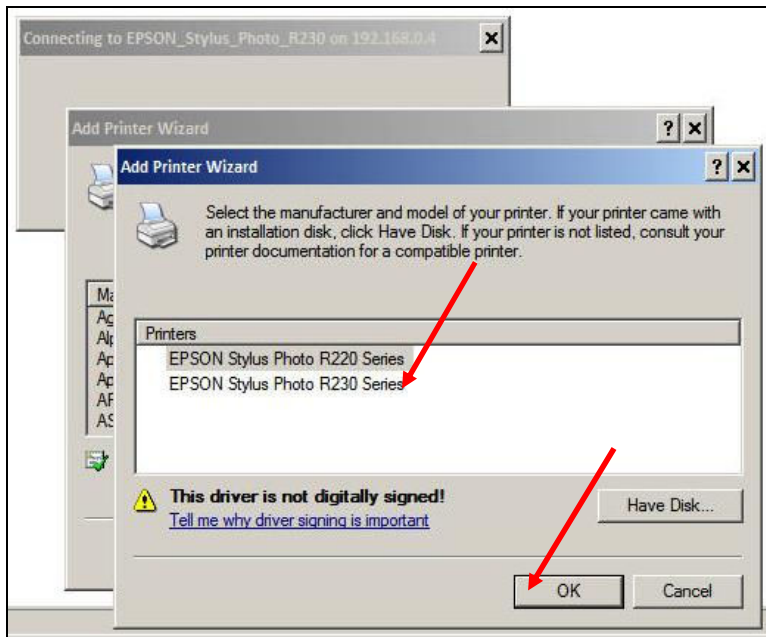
Connecting to EPSON_Stylus_Photo_R230 on 192.168.0.4

Add Printer Wizard

Ma
Ag
Alp
Ap
Ap
AF
AS

Add Printer Wizard

Select the manufacturer and model of your printer. If your printer came with an installation disk, click Have Disk. If your printer is not listed, consult your printer documentation for a compatible printer.

| Printers |
|---|
| EPSON Stylus Photo R220 Series |
| EPSON Stylus Photo R230 Series |

This driver is not digitally signed!
Tell me why driver signing is important

Have Disk...

OK

Cancel